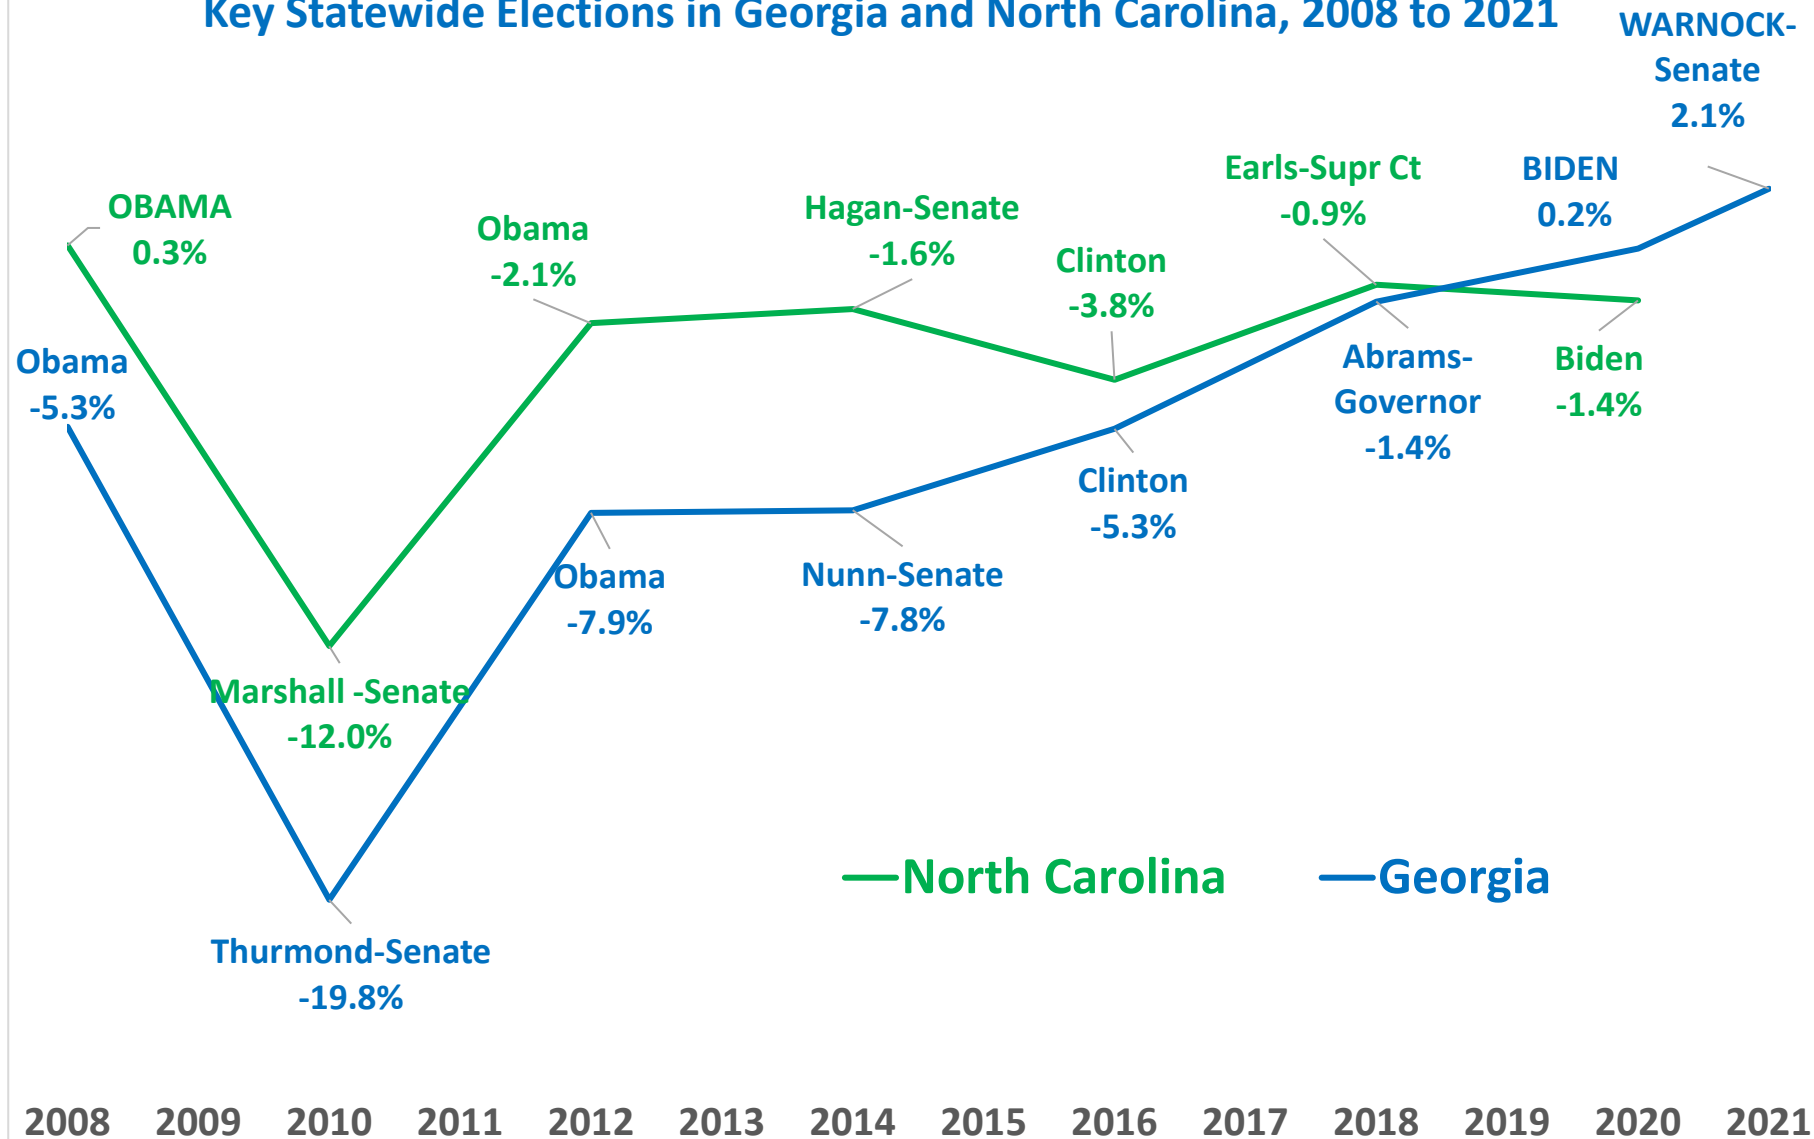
Key Statewide Elections in Georgia and North Carolina, 2008 to 2021

WARNOCK-Senate 2.1%

OBAMA 0.3%

Obama -2.1%

Hagan-Senate -1.6%

Clinton -3.8%

Earls-Supr Ct -0.9%

BIDEN 0.2%

Obama -5.3%

Abrams-Governor -1.4%

Biden -1.4%

Clinton -5.3%

Obama -7.9%

Nunn-Senate -7.8%

Marshall -Senate -12.0%

Thurmond-Senate -19.8%

—North Carolina —Georgia

2008 2009 2010 2011 2012 2013 2014 2015 2016 2017 2018 2019 2020 2021